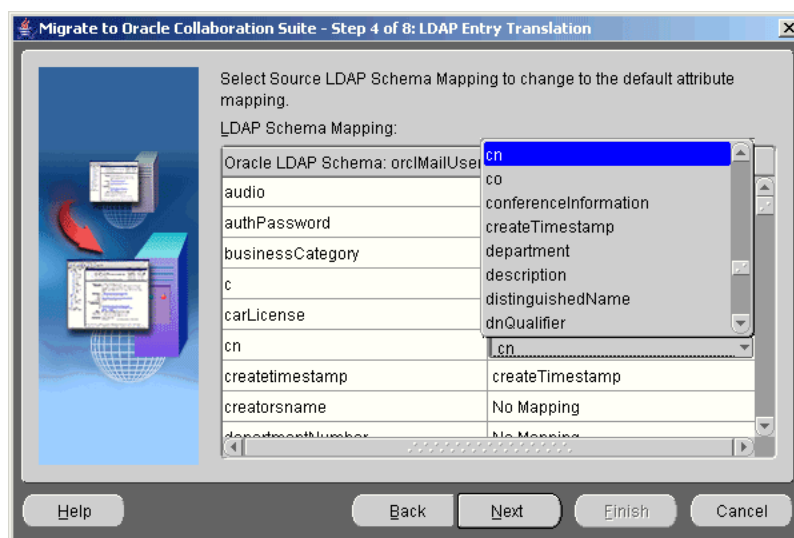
Migrate to Oracle Collaboration Suite - Step 4 of 8: LDAP Entry Translation

Select Source LDAP Schema Mapping to change to the default attribute mapping.

LDAP Schema Mapping:

| Oracle LDAP Schema: orclMailUser | |
|---|---|
| audio | |
| authPassword | |
| businessCategory | |
| c | |
| carLicense | |
| cn | cn |
| createtimestamp | createTimestamp |
| creatorsname | No Mapping |
| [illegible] | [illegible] |

cn
co
conferenceInformation
createTimestamp
department
description
distinguishedName
dnQualifier

Help Back Next Finish Cancel